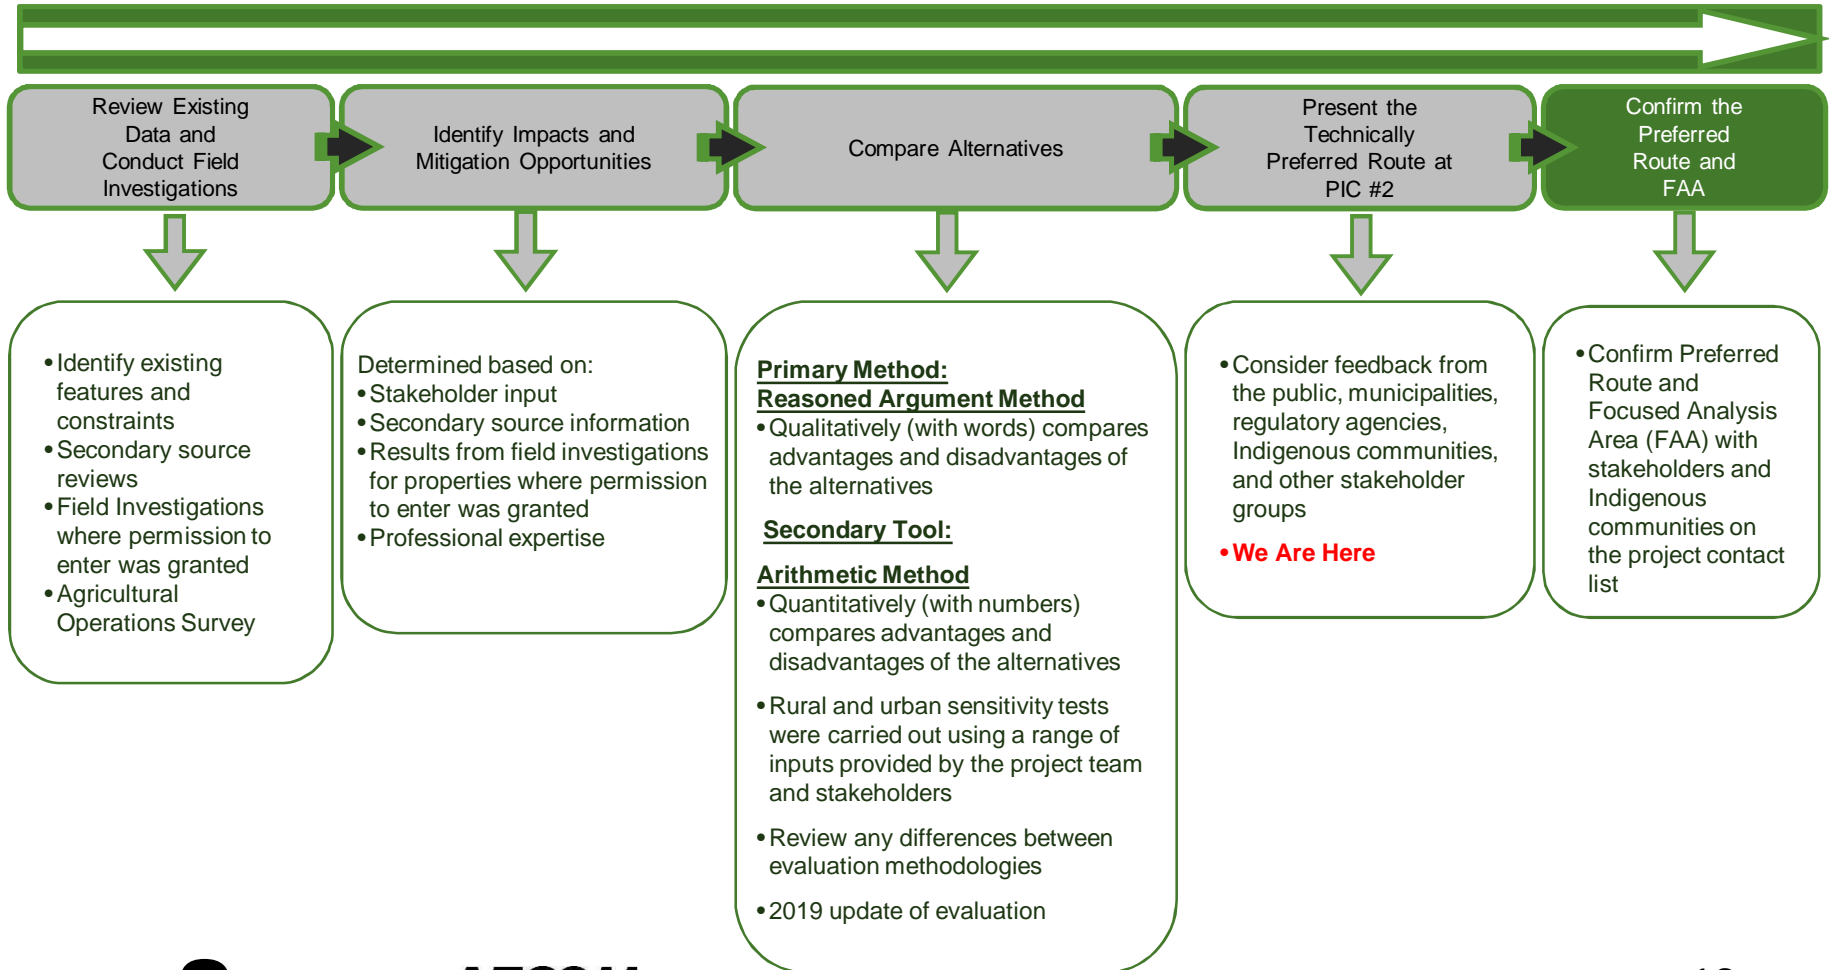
Review Existing Data and Conduct Field Investigations

Identify Impacts and Mitigation Opportunities

Compare Alternatives

Present the Technically Preferred Route at PIC #2

Confirm the Preferred Route and FAA

• Identify existing features and constraints
• Secondary source reviews
• Field Investigations where permission to enter was granted
• Agricultural Operations Survey

Determined based on:
• Stakeholder input
• Secondary source information
• Results from field investigations for properties where permission to enter was granted
• Professional expertise

Primary Method:
Reasoned Argument Method
• Qualitatively (with words) compares advantages and disadvantages of the alternatives

Secondary Tool:

Arithmetic Method
• Quantitatively (with numbers) compares advantages and disadvantages of the alternatives

• Rural and urban sensitivity tests were carried out using a range of inputs provided by the project team and stakeholders

• Review any differences between evaluation methodologies

• 2019 update of evaluation

• Consider feedback from the public, municipalities, regulatory agencies, Indigenous communities, and other stakeholder groups
• We Are Here

• Confirm Preferred Route and Focused Analysis Area (FAA) with stakeholders and Indigenous communities on the project contact list

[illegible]